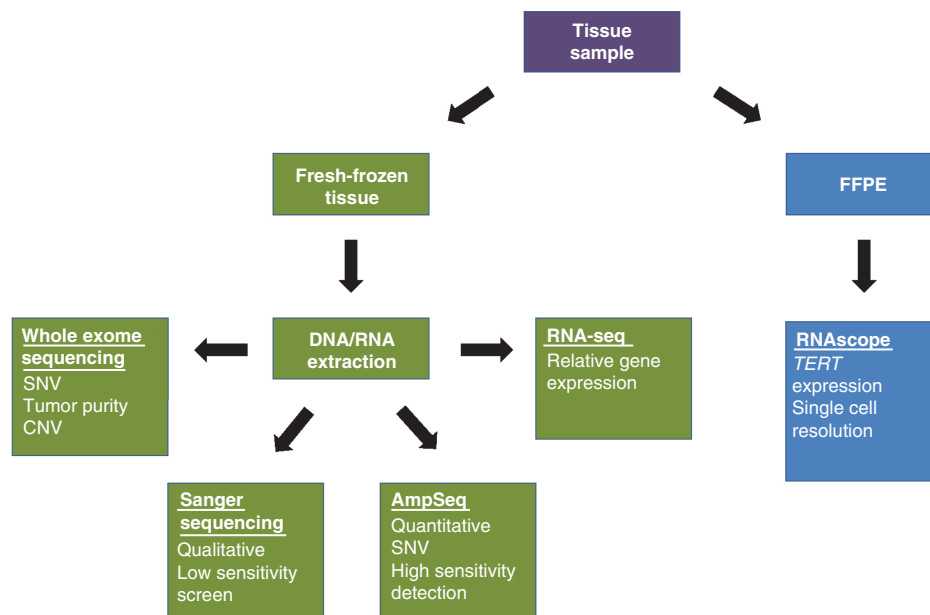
Tissue sample

Fresh-frozen tissue

FFPE

Whole exome sequencing
SNV
Tumor purity
CNV

DNA/RNA extraction

RNA-seq
Relative gene expression

RNAscope
*TERT* expression
Single cell resolution

Sanger sequencing
Qualitative
Low sensitivity screen

AmpSeq
Quantitative
SNV
High sensitivity detection